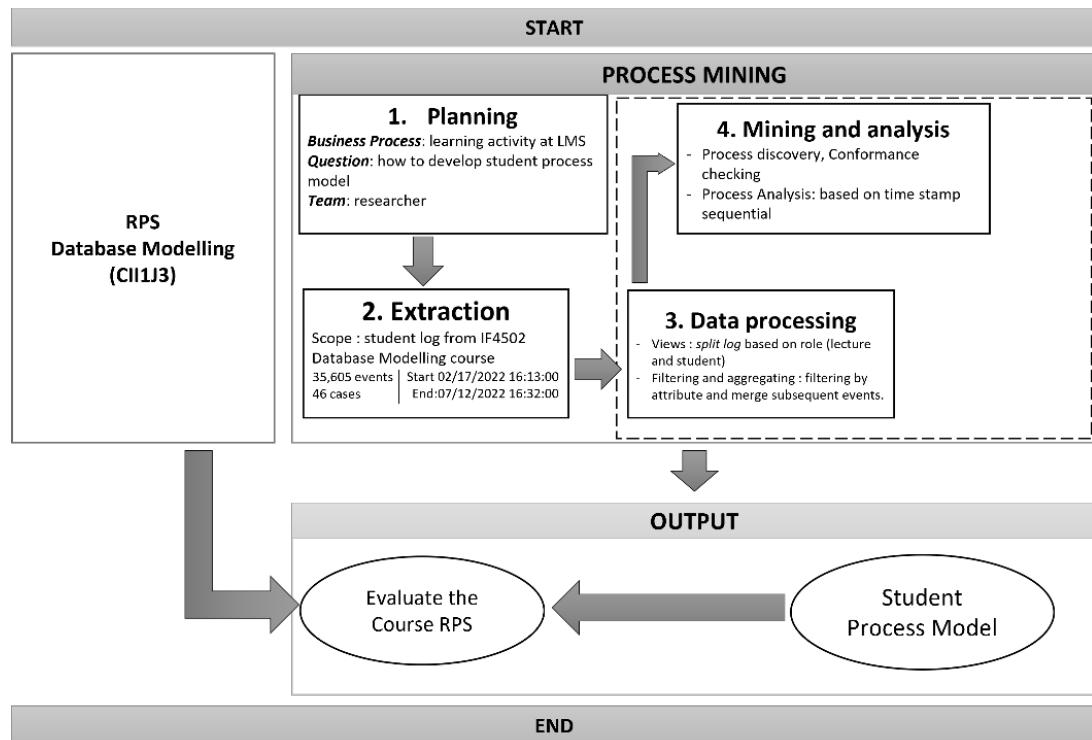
START

RPS
Database Modelling
(CII1J3)

PROCESS MINING

1. Planning
***Business Process***: learning activity at LMS
***Question***: how to develop student process model
***Team***: researcher

2. Extraction
Scope : student log from IF4502 Database Modelling course
35,605 events
46 cases
Start 02/17/2022 16:13:00
End:07/12/2022 16:32:00

4. Mining and analysis
- Process discovery, Conformance checking
- Process Analysis: based on time stamp sequential

3. Data processing
- Views : *split log* based on role (lecture and student)
- Filtering and aggregating : filtering by attribute and merge subsequent events.

OUTPUT

Evaluate the Course RPS

Student Process Model

END